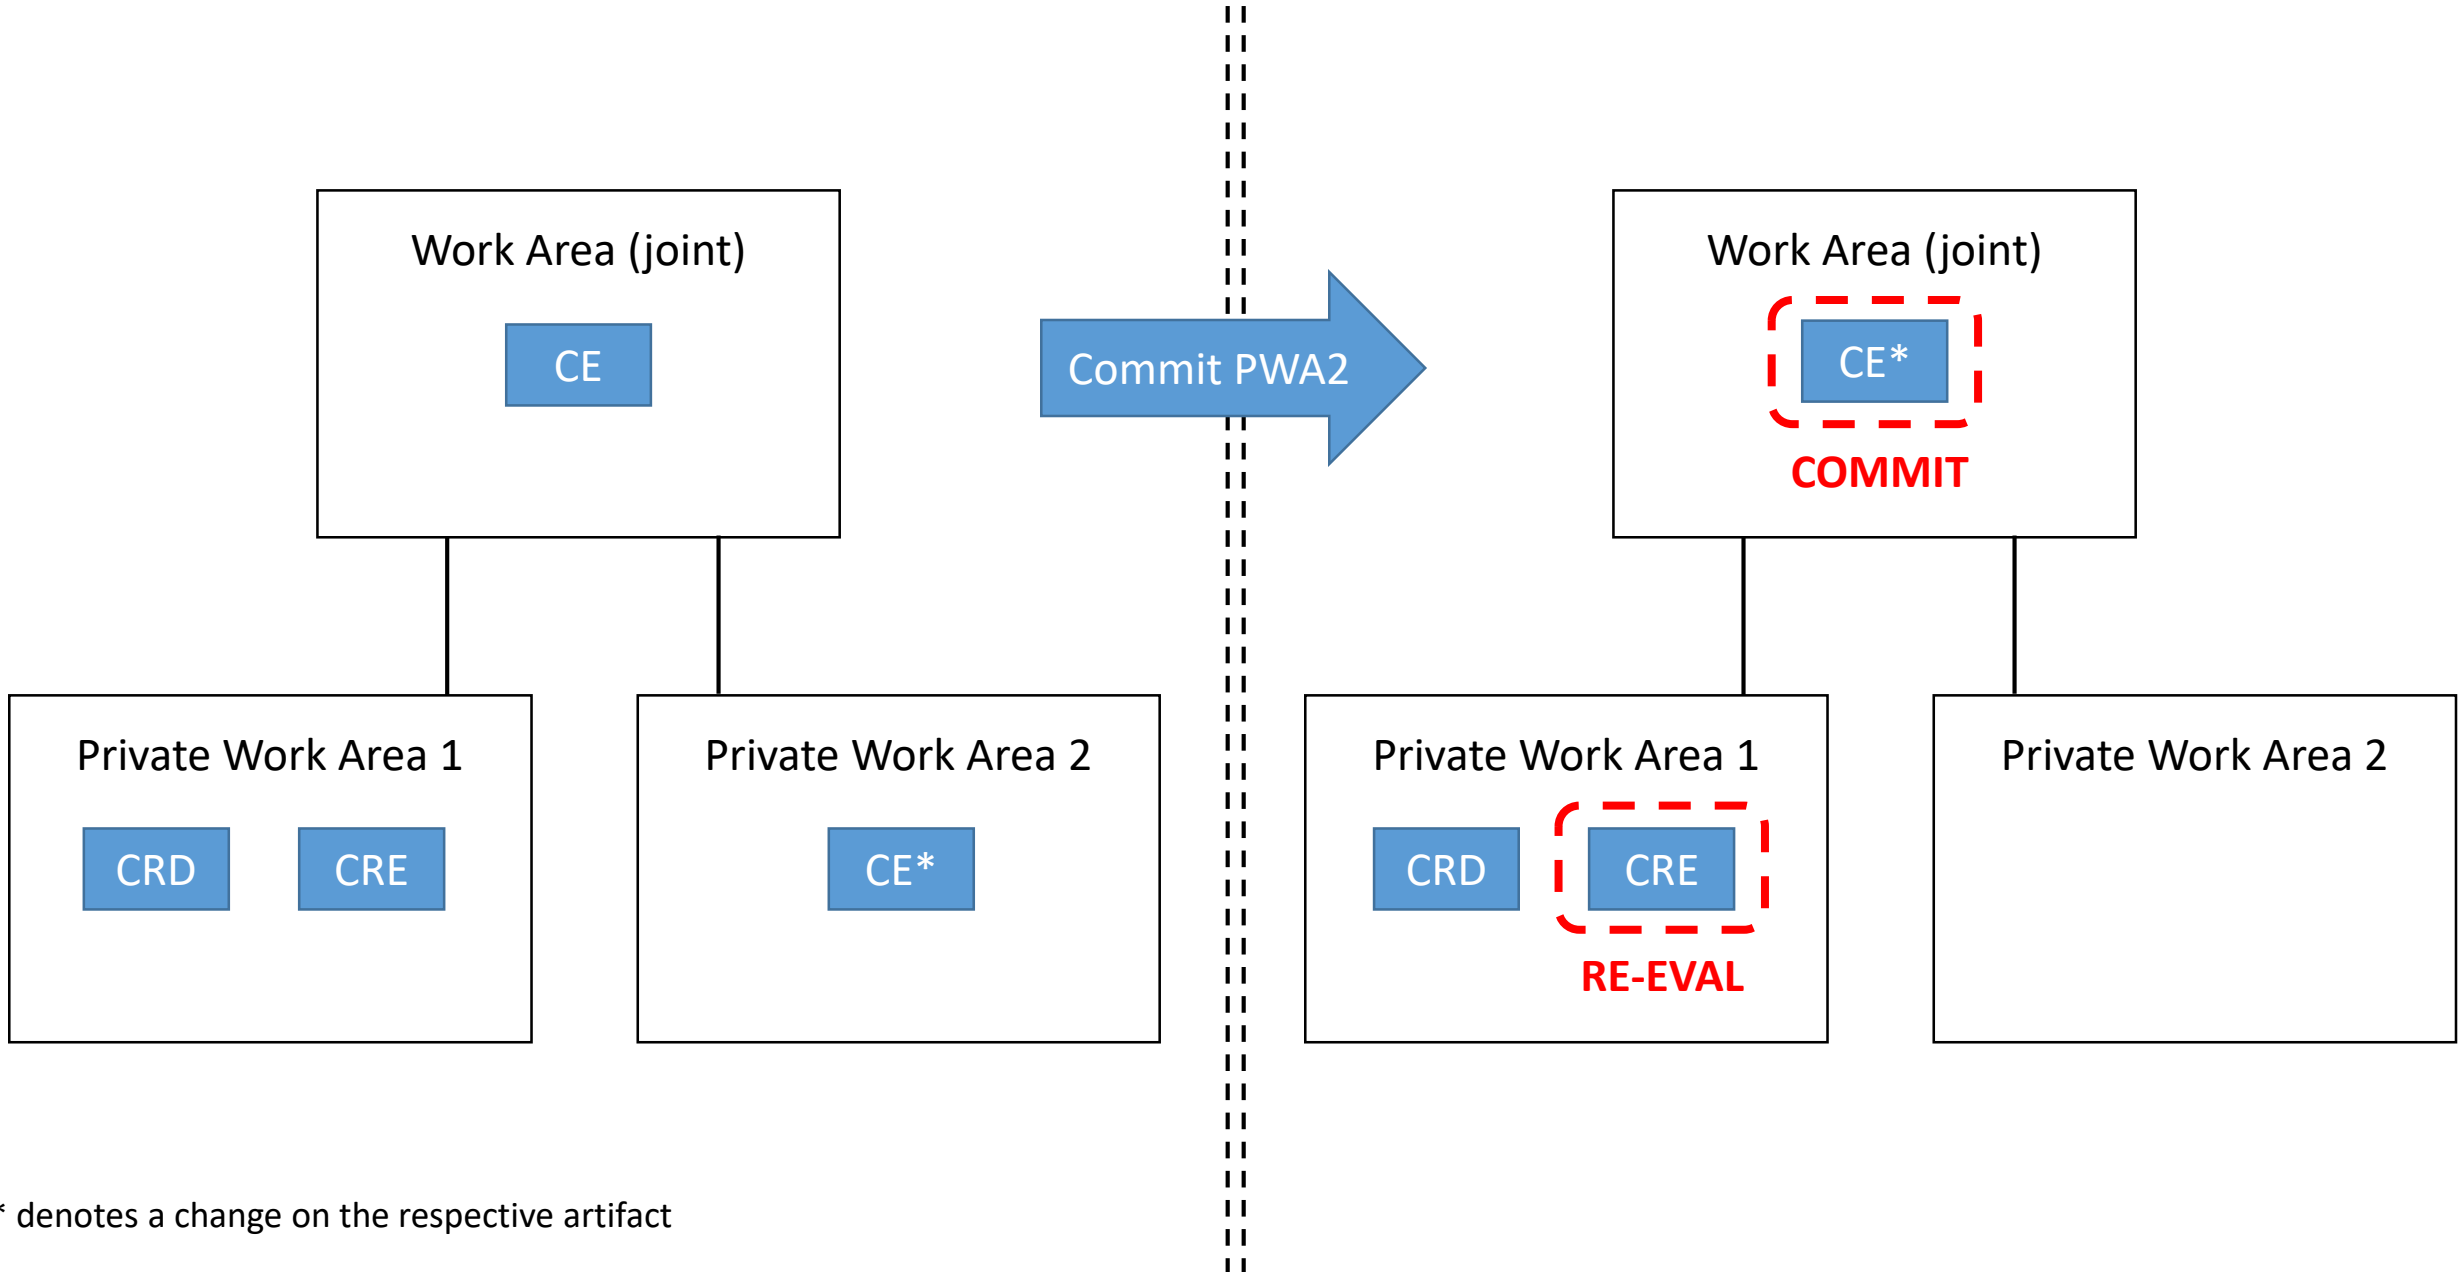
Work Area (joint)

CE

Private Work Area 1

CRD

CRE

Private Work Area 2

CE*

Commit PWA2

Work Area (joint)

CE*

COMMIT

Private Work Area 1

CRD

CRE

RE-EVAL

Private Work Area 2

* denotes a change on the respective artifact